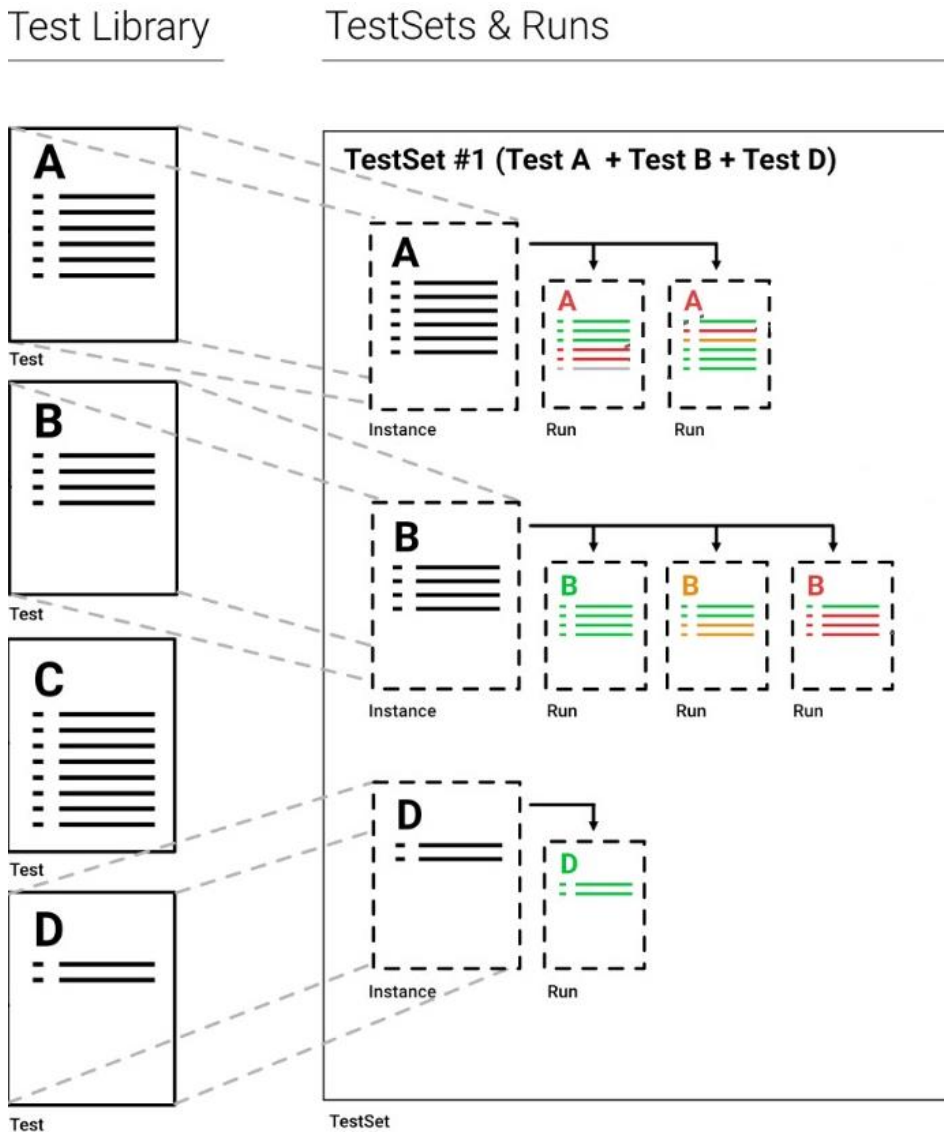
Test Library

A

Test

B

Test

C

Test

D

Test

TestSets & Runs

TestSet #1 (Test A + Test B + Test D)

A

Instance

A

Run

A

Run

B

Instance

B

Run

B

Run

B

Run

D

Instance

D

Run

TestSet